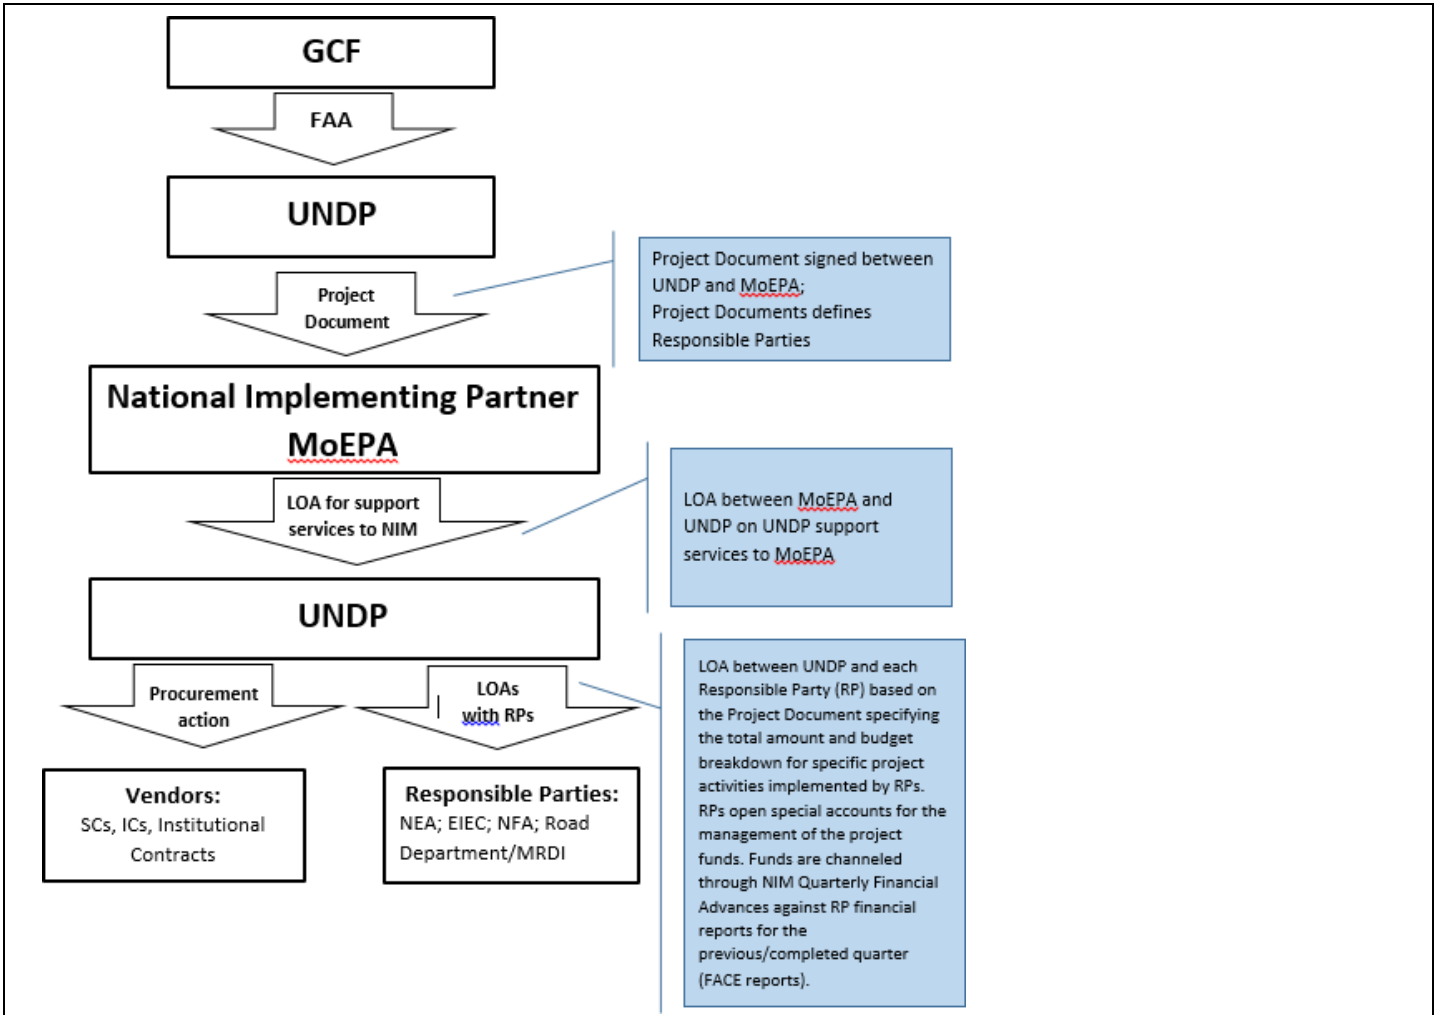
GCF

FAA

UNDP

Project Document

Project Document signed between UNDP and MoEPA;
Project Documents defines Responsible Parties

National Implementing Partner MoEPA

LOA for support services to NIM

LOA between MoEPA and UNDP on UNDP support services to MoEPA

UNDP

Procurement action

LOAs with RPs

LOA between UNDP and each Responsible Party (RP) based on the Project Document specifying the total amount and budget breakdown for specific project activities implemented by RPs. RPs open special accounts for the management of the project funds. Funds are channeled through NIM Quarterly Financial Advances against RP financial reports for the previous/completed quarter (FACE reports).

Vendors:
SCs, ICs, Institutional Contracts

Responsible Parties:
NEA; EIEC; NFA; Road Department/MRDI